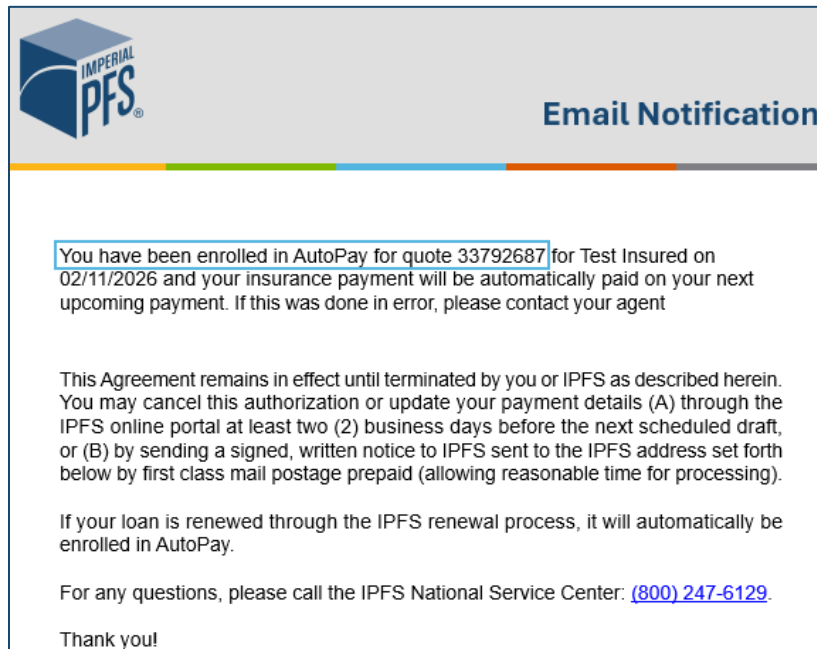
IMPERIAL PFS®

Email Notification

You have been enrolled in AutoPay for quote 33792687 for Test Insured on 02/11/2026 and your insurance payment will be automatically paid on your next upcoming payment. If this was done in error, please contact your agent

This Agreement remains in effect until terminated by you or IPFS as described herein. You may cancel this authorization or update your payment details (A) through the IPFS online portal at least two (2) business days before the next scheduled draft, or (B) by sending a signed, written notice to IPFS sent to the IPFS address set forth below by first class mail postage prepaid (allowing reasonable time for processing).

If your loan is renewed through the IPFS renewal process, it will automatically be enrolled in AutoPay.

For any questions, please call the IPFS National Service Center: (800) 247-6129.

Thank you!